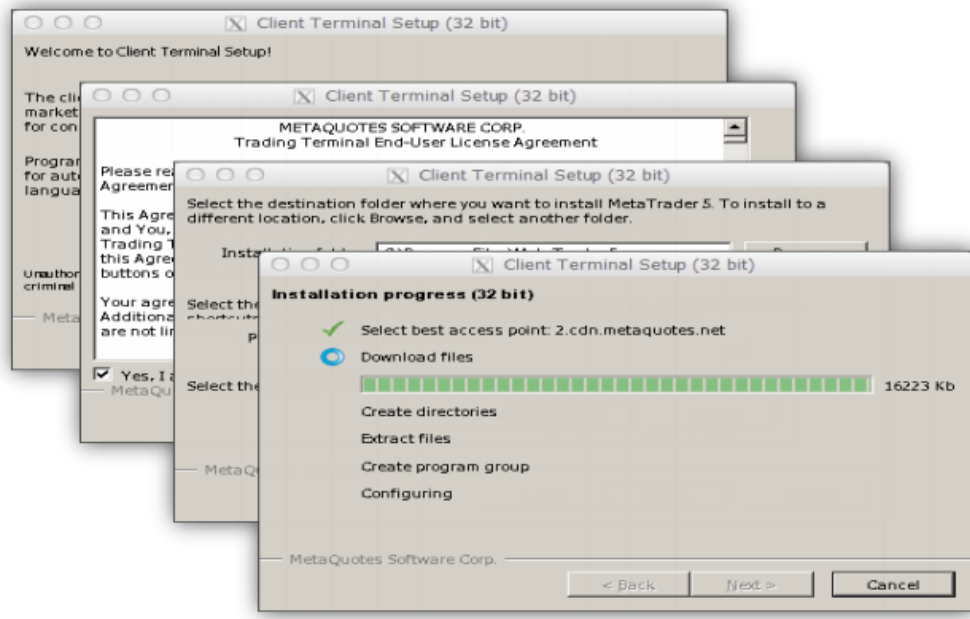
Client Terminal Setup (32 bit)

Welcome to Client Terminal Setup!

The cli market for con

Progra for aut langua

Unauthor criminal

Meta

Client Terminal Setup (32 bit)

METAQUOTES SOFTWARE CORP.
Trading Terminal End-User License Agreement

Please re Agreemen

This Agre and You, Trading T this Agre buttons o

Your agre Additiona are not li

☑ Yes, I a

MetaQu

Client Terminal Setup (32 bit)

Select the destination folder where you want to install MetaTrader 5. To install to a different location, click Browse, and select another folder.

Install

Select the

P

Select the

Meta

Client Terminal Setup (32 bit)

Installation progress (32 bit)

Select best access point: 2.cdn.metaquotes.net

Download files

16223 Kb

Create directories

Extract files

Create program group

Configuring

MetaQuotes Software Corp.

< Back

Next >

Cancel